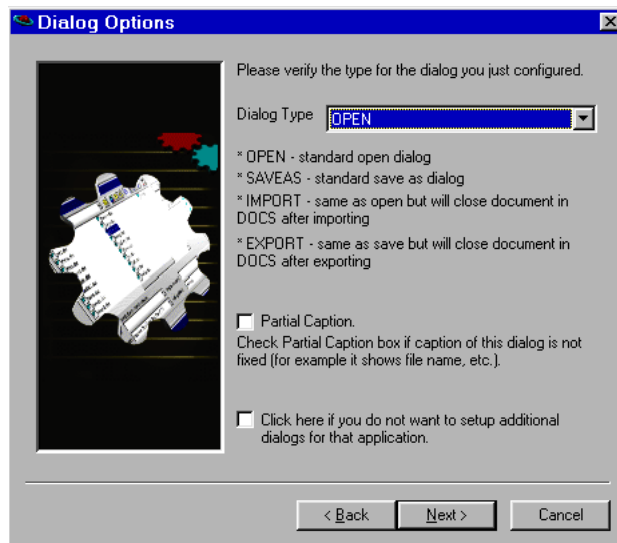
Dialog Options

Please verify the type for the dialog you just configured.

Dialog Type OPEN

* OPEN - standard open dialog
* SAVEAS - standard save as dialog
* IMPORT - same as open but will close document in DOCS after importing
* EXPORT - same as save but will close document in DOCS after exporting

Partial Caption.
Check Partial Caption box if caption of this dialog is not fixed (for example it shows file name, etc.).

Click here if you do not want to setup additional dialogs for that application.

< Back Next > Cancel